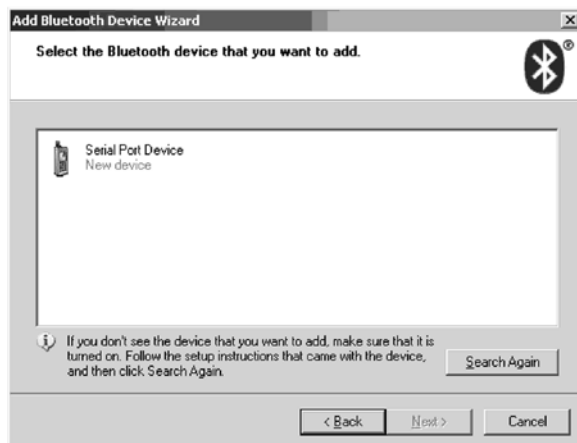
Add Bluetooth Device Wizard

Select the Bluetooth device that you want to add.

Serial Port Device
New device

If you don't see the device that you want to add, make sure that it is turned on. Follow the setup instructions that came with the device, and then click Search Again.

Search Again

< Back

Next >

Cancel